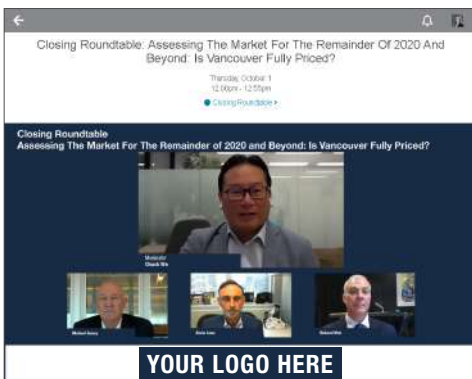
Closing Roundtable: Assessing The Market For The Remainder Of 2020 And Beyond: Is Vancouver Fully Priced?

Thursday, October 1
12:00pm - 12:55pm

Closing Roundtable

Closing Roundtable
Assessing The Market For The Remainder of 2020 and Beyond: Is Vancouver Fully Priced?

Moderator
Chuck Wu

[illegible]

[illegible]

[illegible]

YOUR LOGO HERE